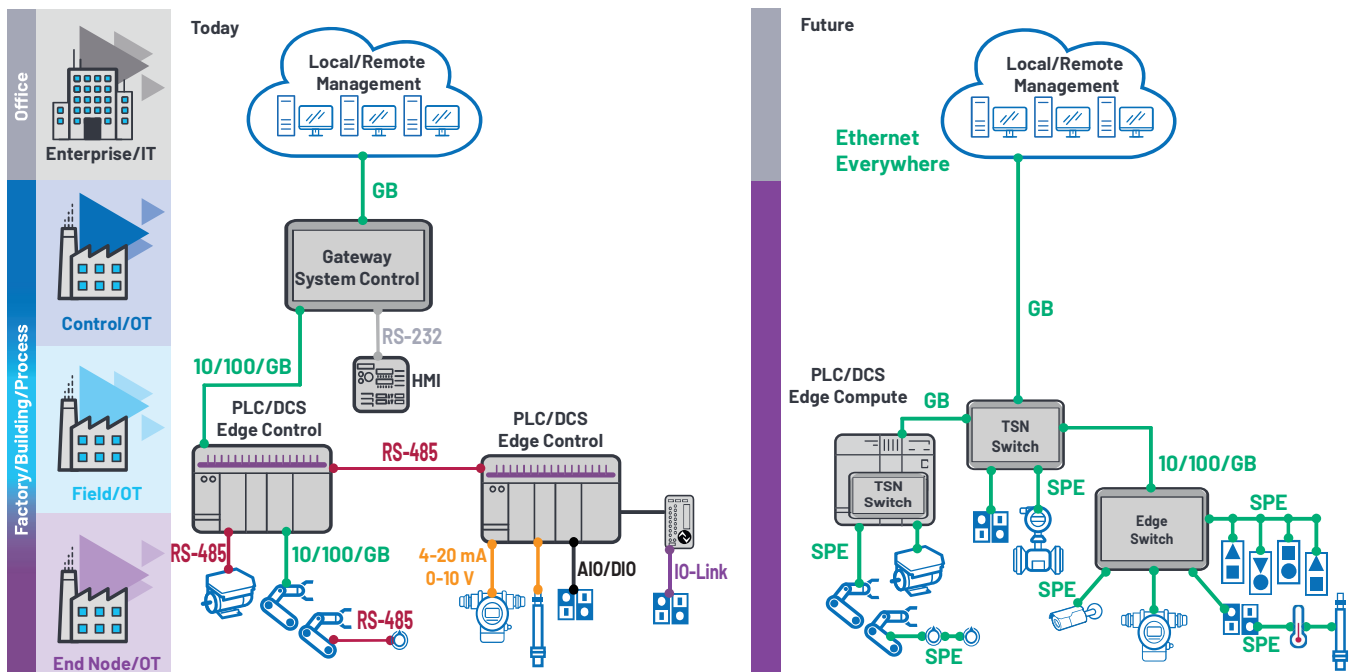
Office

Enterprise/IT

Factory/Building/Process

Control/OT

Field/OT

End Node/OT

Today

Local/Remote Management

GB

Gateway System Control

RS-232

HMI

10/100/GB

PLC/DCS Edge Control

RS-485

PLC/DCS Edge Control

RS-485

10/100/GB

RS-485

4-20 mA
0-10 V

AIO/DIO

IO-Link

Future

Local/Remote Management

Ethernet Everywhere

GB

PLC/DCS Edge Compute

GB

TSN Switch

TSN Switch

10/100/GB

SPE

Edge Switch

SPE

SPE

SPE

SPE

SPE